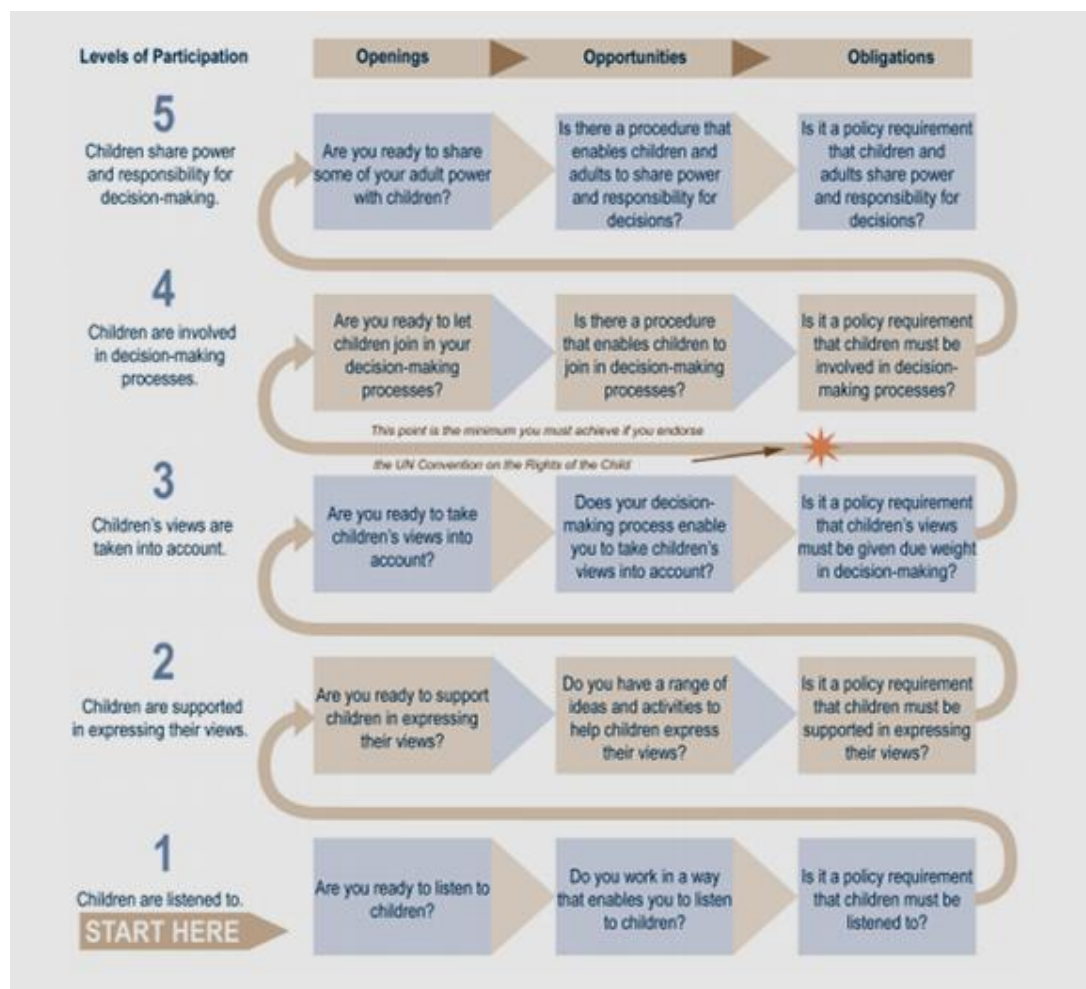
Levels of Participation

Openings

Opportunities

Obligations

5

Children share power and responsibility for decision-making.

Are you ready to share some of your adult power with children?

Is there a procedure that enables children and adults to share power and responsibility for decisions?

Is it a policy requirement that children and adults share power and responsibility for decisions?

4

Children are involved in decision-making processes.

Are you ready to let children join in your decision-making processes?

Is there a procedure that enables children to join in decision-making processes?

Is it a policy requirement that children must be involved in decision-making processes?

This point is the minimum you must achieve if you endorse the UN Convention on the Rights of the Child

3

Children's views are taken into account.

Are you ready to take children's views into account?

Does your decision-making process enable you to take children's views into account?

Is it a policy requirement that children's views must be given due weight in decision-making?

2

Children are supported in expressing their views.

Are you ready to support children in expressing their views?

Do you have a range of ideas and activities to help children express their views?

Is it a policy requirement that children must be supported in expressing their views?

1

Children are listened to.

START HERE

Are you ready to listen to children?

Do you work in a way that enables you to listen to children?

Is it a policy requirement that children must be listened to?